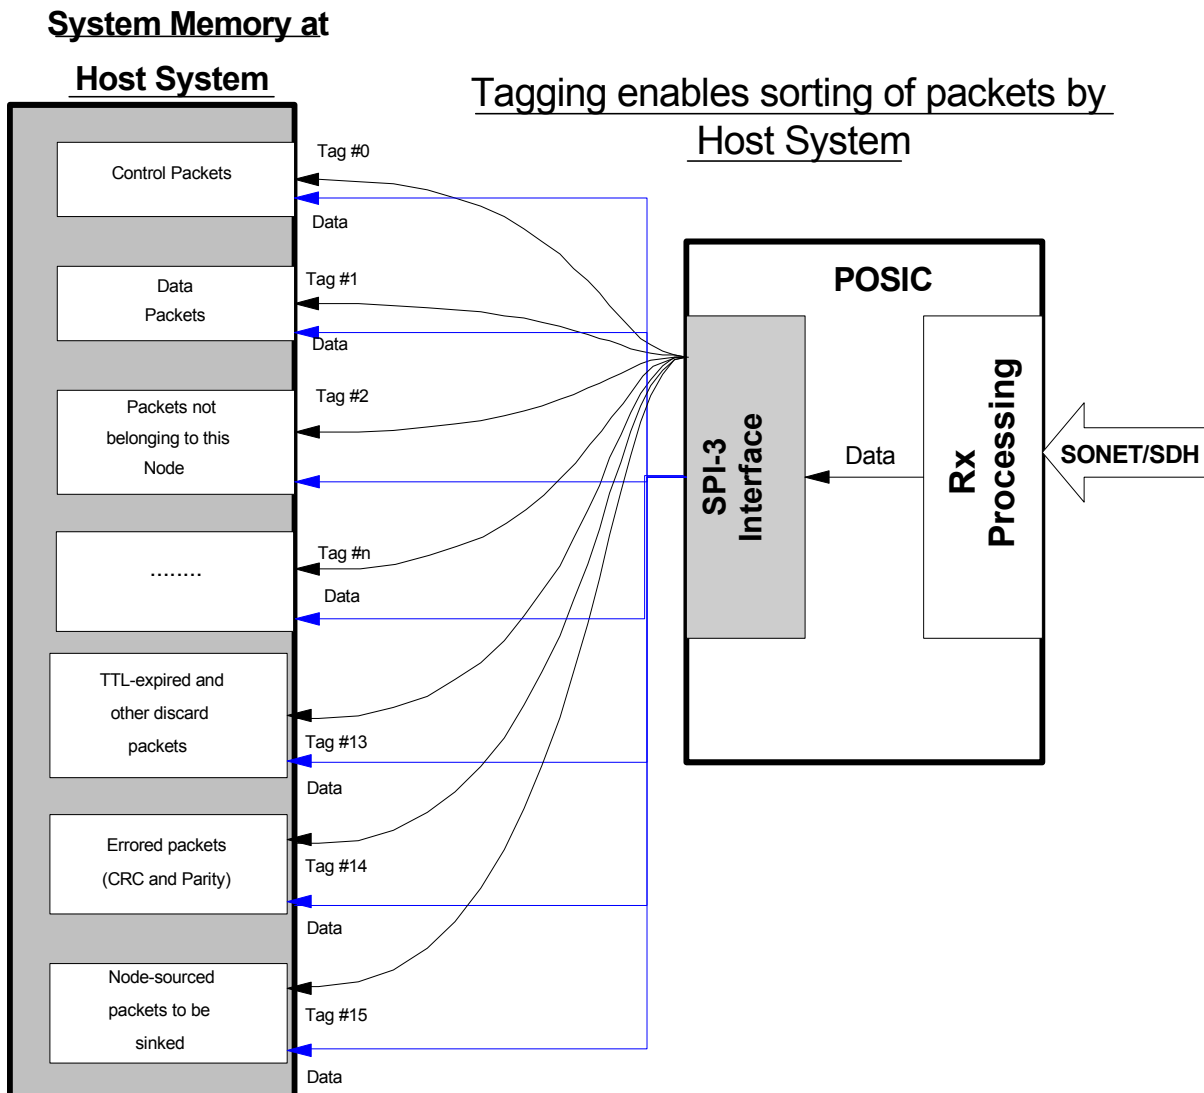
System Memory at Host System

Tagging enables sorting of packets by Host System

Control Packets

Tag #0

Data

Data Packets

Tag #1

Data

Packets not belonging to this Node

Tag #2

........

Tag #n

Data

TTL-expired and other discard packets

Tag #13

Data

Errored packets (CRC and Parity)

Tag #14

Data

Node-sourced packets to be sinked

Tag #15

Data

POSIC

SPI-3 Interface

Data

Rx Processing

SONET/SDH